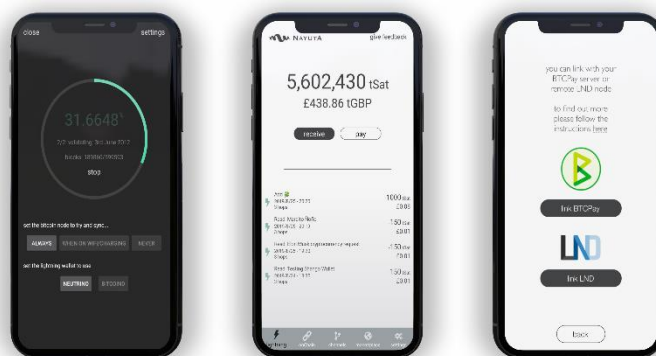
close

settings

31.6648%

7/7 validating 3rd June 2017

blocks: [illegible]

stop

set the bitcoin node to try and sync...

ALWAYS

WHEN ON WIFI/CHARGING

NEVER

set the lightning wallet to use

NEUTRINO

BTCD/RPC

NAYUTA

give feedback

5,602,430 tSat

£438.86 tGBP

receive

pay

Ant
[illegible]

1000 tsat
£0.01

Read Marcia's Bells
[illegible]

150 tsat
£0.01

Read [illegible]
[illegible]

150 tsat
£0.01

Read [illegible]
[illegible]

150 tsat
£0.01

lightning

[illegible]

channels

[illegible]

settings

you can link with your BTCPay server or remote LND node

to find out more please follow the instructions here

link BTCPay

LND

link LND

back